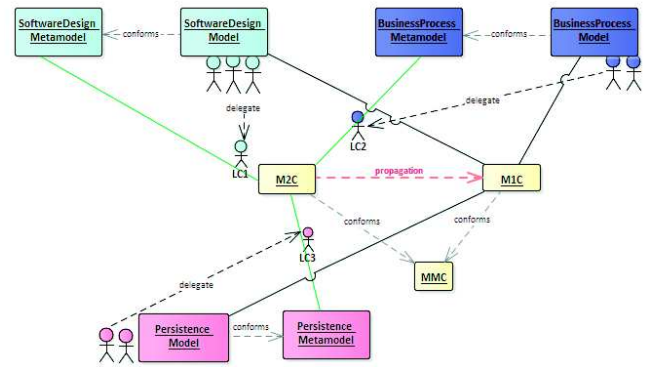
SoftwareDesign Metamodel

conforms

SoftwareDesign Model

BusinessProcess Metamodel

conforms

BusinessProcess Model

delegate

delegate

LC2

LC1

M2C

propagation

M1C

conforms

conforms

LC3

MMC

delegate

Persistence Model

conforms

Persistence Metamodel